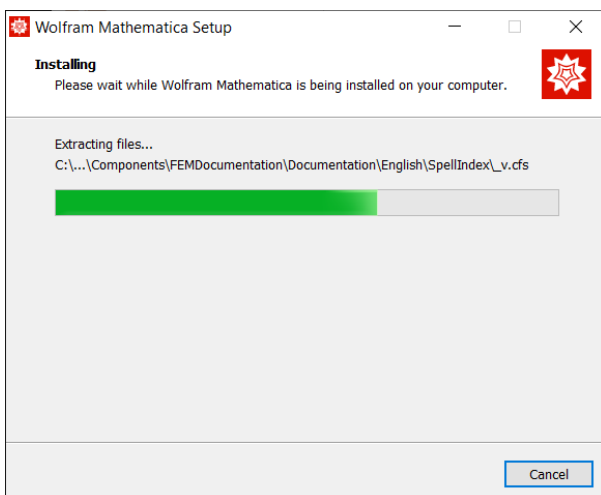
Wolfram Mathematica Setup

Installing
Please wait while Wolfram Mathematica is being installed on your computer.

Extracting files...
C:\...\Components\FEMDocumentation\Documentation\English\SpellIndex\_v.cfs

Cancel